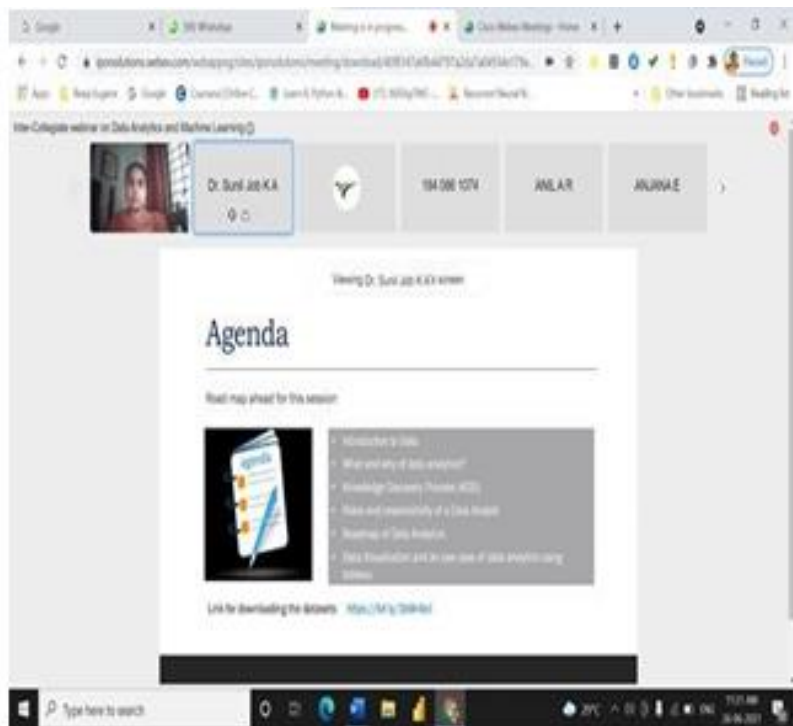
Google | (59) WhatsApp | Meeting is in progress | Cisco Webex Meetings - Home

ipsolutions.webex.com/webappng/sites/ipsolutions/meeting/download/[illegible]

Apps | Google | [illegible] | Other bookmarks | Reading list

Inter-Collegiate webinar on Data Analytics and Machine Learning

Dr. Sunil Job K.A

184 086 1074

ANIL A R

ANJANA E

Viewing Dr. Sunil Job K.A's screen

Agenda

Road map ahead for this session

agenda

- Introduction to Data
- What and why of data analytics?
- Knowledge Discovery Process (KDD)
- Roles and responsibility of a Data Analyst
- Roadmap in Data Analytics
- Data Visualization and its use case of data analytics using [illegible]

Link for downloading the datasets: https://bit.ly/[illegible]

Type here to search

29°C